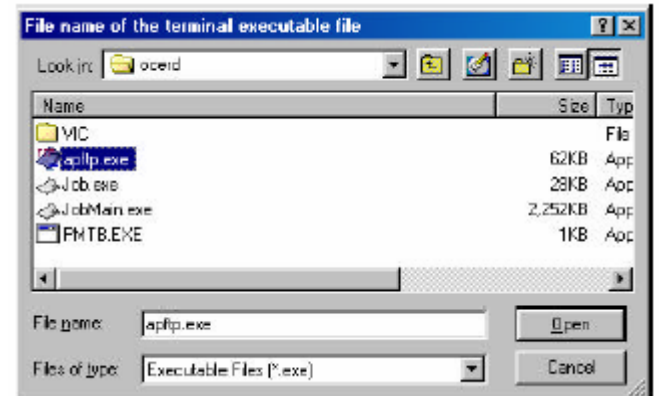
File name of the terminal executable file

Look in: ocerd

| Name | Size | Typ |
|---|---|---|
| VIC | | File |
| apftp.exe | 62KB | App |
| Job.exe | 29KB | App |
| JobMain.exe | 2,252KB | App |
| PMTB.EXE | 1KB | App |

File name: apftp.exe

Files of type: Executable Files (*.exe)

Open

Cancel